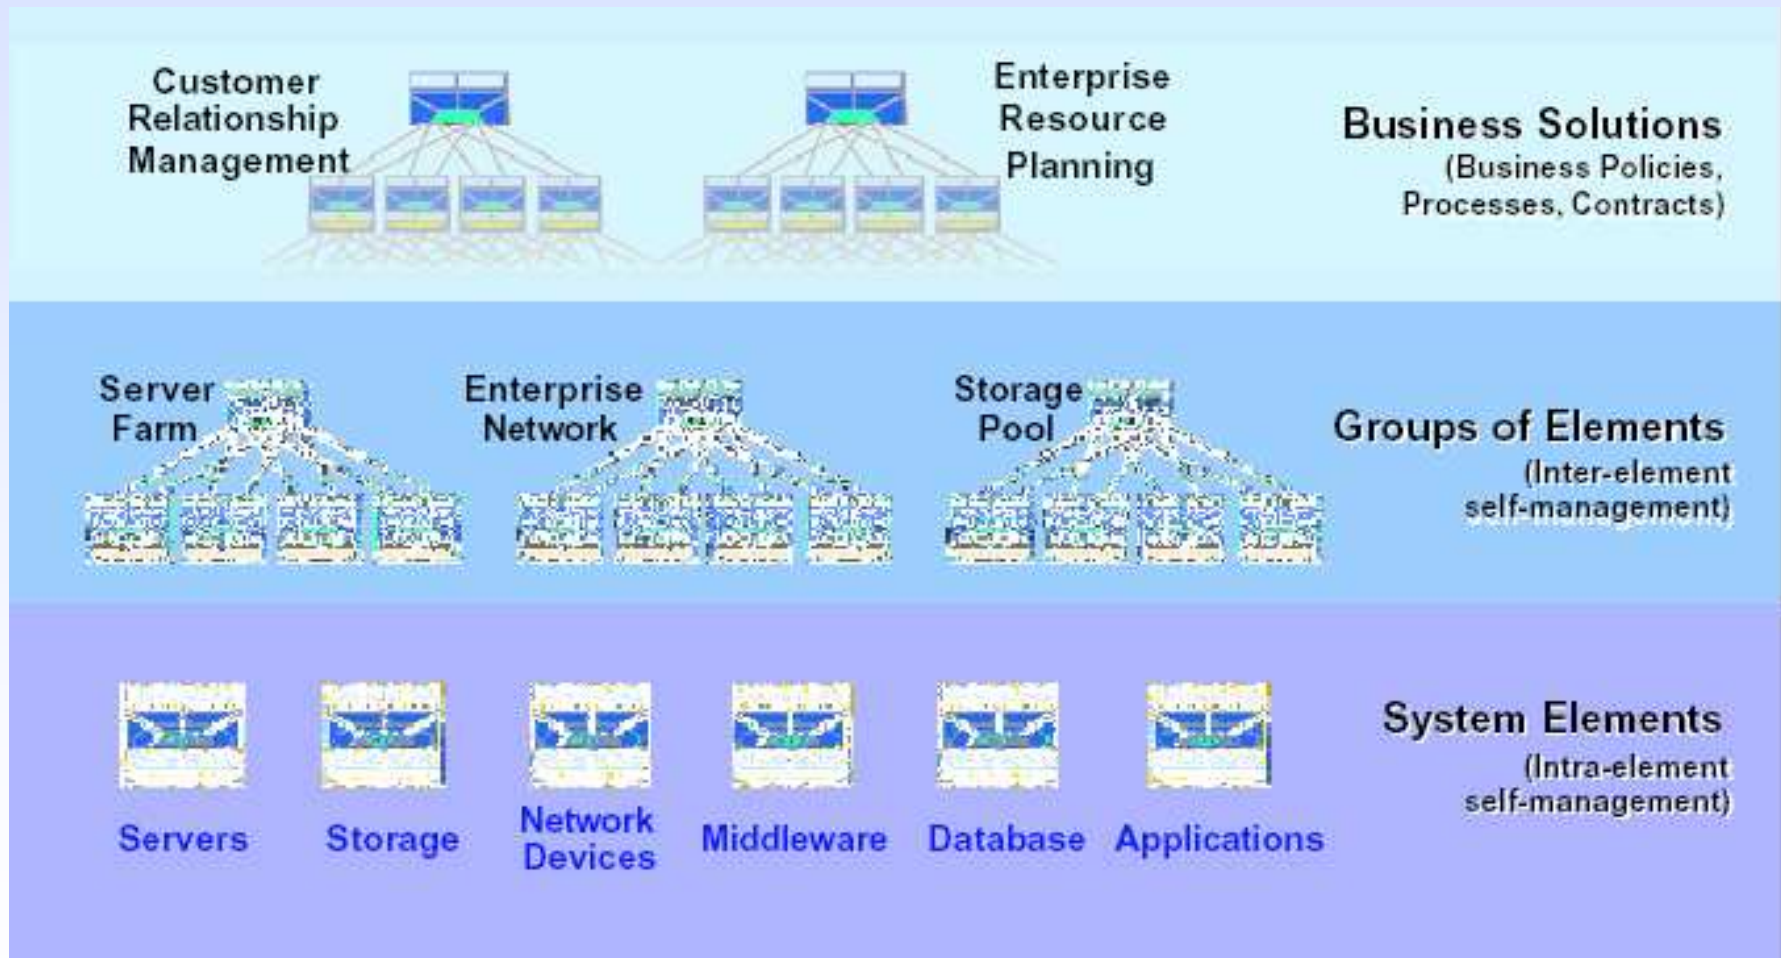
Customer Relationship Management

Enterprise Resource Planning

Business Solutions
(Business Policies, Processes, Contracts)

Server Farm

Enterprise Network

Storage Pool

Groups of Elements
(Inter-element self-management)

Servers

Storage

Network Devices

Middleware

Database

Applications

System Elements
(Intra-element self-management)